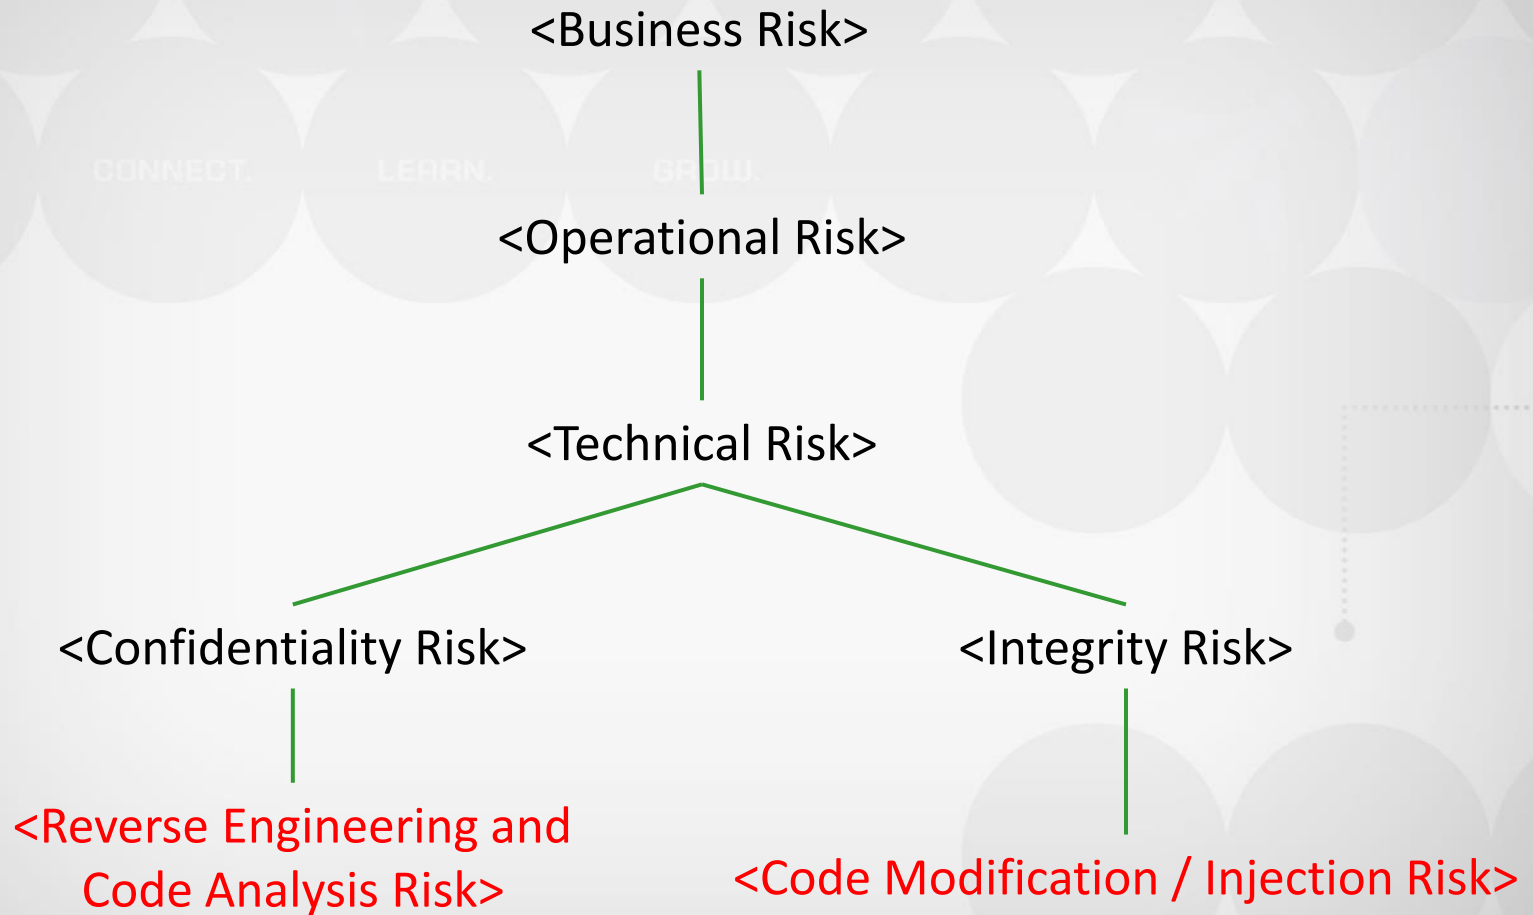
<Business Risk>

CONNECT. LEARN. GROW.

<Operational Risk>

<Technical Risk>

<Confidentiality Risk>

<Integrity Risk>

<Reverse Engineering and Code Analysis Risk>

<Code Modification / Injection Risk>